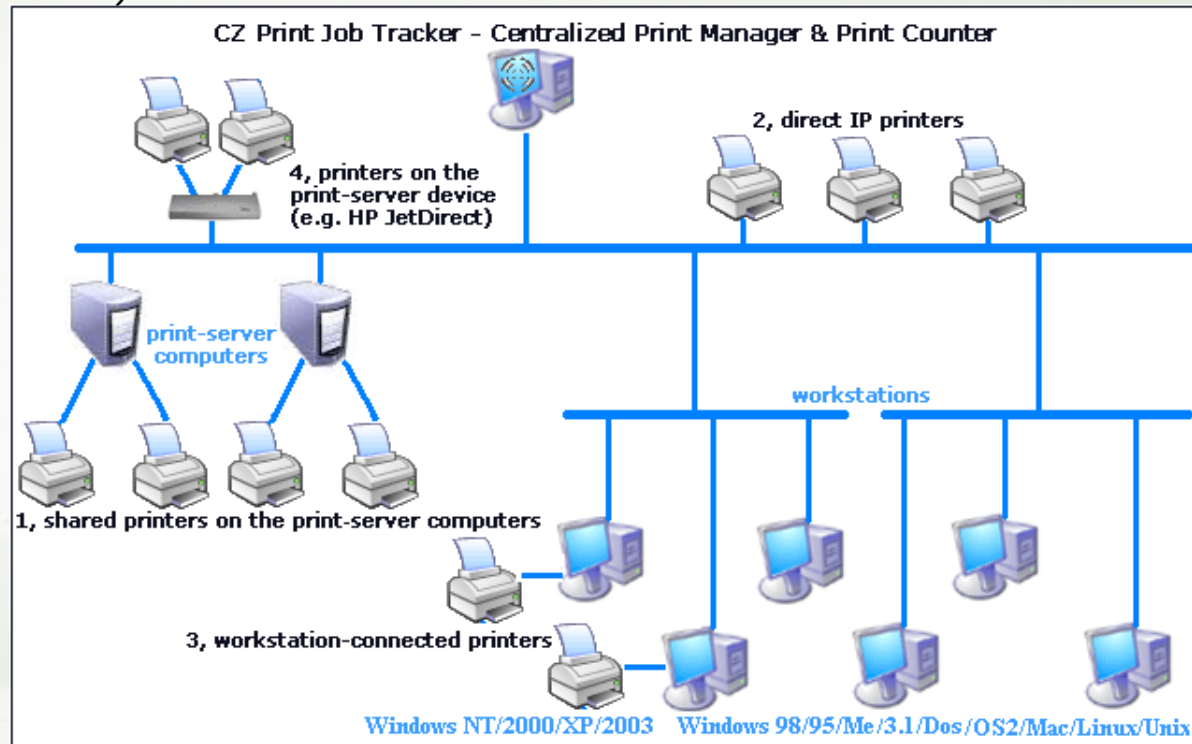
CZ Print Job Tracker - Centralized Print Manager & Print Counter

4, printers on the print-server device (e.g. HP JetDirect)

2, direct IP printers

print-server computers

workstations

1, shared printers on the print-server computers

3, workstation-connected printers

Windows NT/2000/XP/2003

Windows 98/95/Me/3.1/Dos/OS2/Mac/Linux/Unix